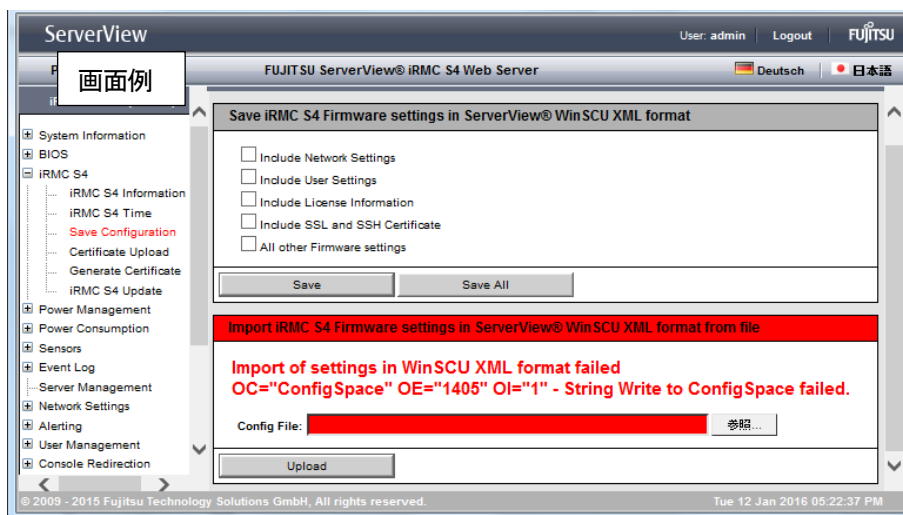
ServerView

User: admin | Logout | FUJITSU

画面例

FUJITSU ServerView® iRMC S4 Web Server

Deutsch | 日本語

System Information
BIOS
iRMC S4
iRMC S4 Information
iRMC S4 Time
Save Configuration
Certificate Upload
Generate Certificate
iRMC S4 Update
Power Management
Power Consumption
Sensors
Event Log
Server Management
Network Settings
Alerting
User Management
Console Redirection

Save iRMC S4 Firmware settings in ServerView® WinSCU XML format

Include Network Settings
Include User Settings
Include License Information
Include SSL and SSH Certificate
All other Firmware settings

Save | Save All

Import iRMC S4 Firmware settings in ServerView® WinSCU XML format from file

Import of settings in WinSCU XML format failed
OC="ConfigSpace" OE="1405" OI="1" - String Write to ConfigSpace failed.

Config File: 参照...

Upload

© 2009 - 2015 Fujitsu Technology Solutions GmbH, All rights reserved.

Tue 12 Jan 2016 05:22:37 PM